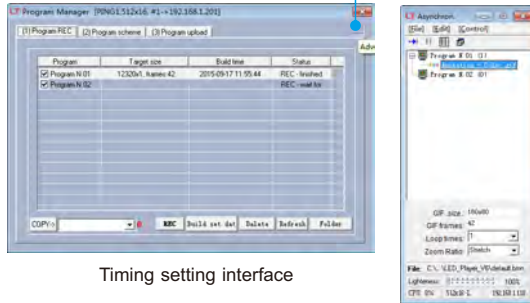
Program Manager [RING1,512x16, #1-->192.168.1.201]

[1] Program REC | [2] Program scheme | [3] Program upload

| Program | Target size | Build time | Status |
|---|---|---|---|
| ☑ Program N 01 | 12320x1, frames 42 | 2015-09-17 11:55:44 | REC - finished |
| ☑ Program N 02 | | | REC - wait for |

COPY♪

REC | Build set dat | Delete | Refresh | Folder

Adv

Timing setting interface

Asynchron.

[File] [Edit] [Control]

Program N 01 (1)
Animation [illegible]
Program N 02 (0)

GIF size: 16x40
GIF frames: 42
Loop times: 1
Zoom Ratio: Stretch

File: C:\...\LED_Player_V6\default.bmn
Lightness: 100%
CPU: 0% 512x16 192.168.1.201